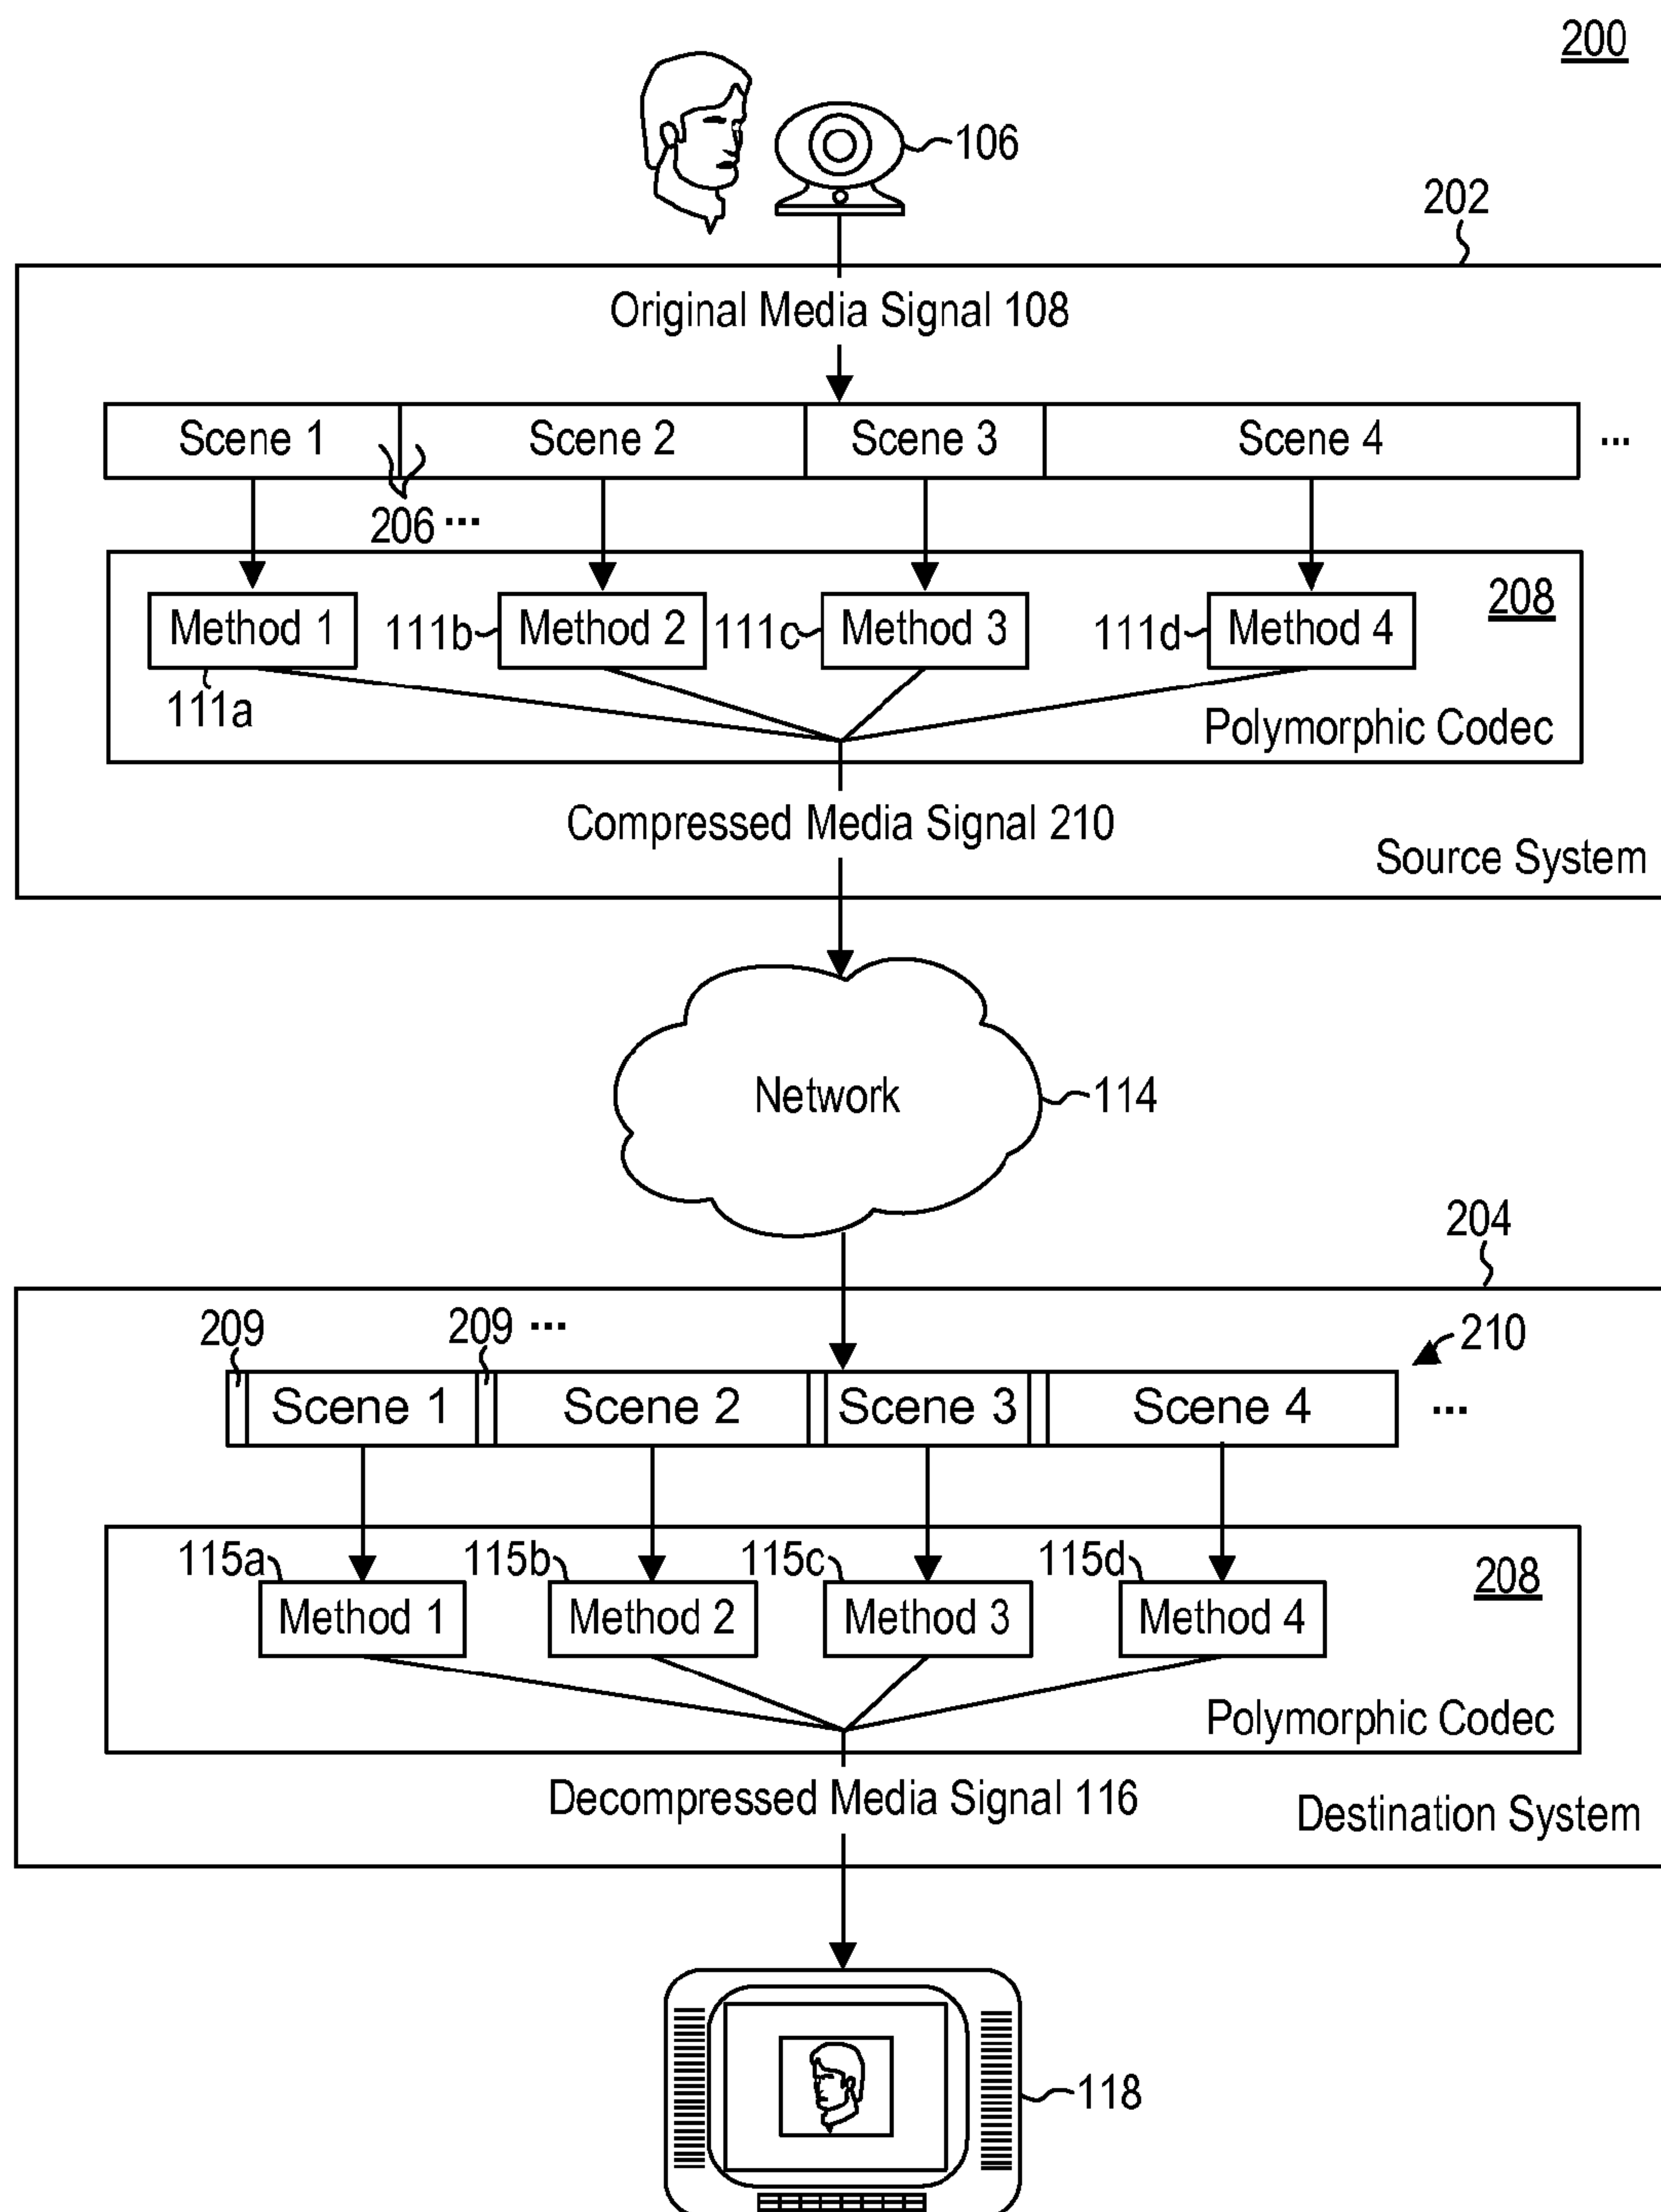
200

106

202

Original Media Signal 108

Scene 1 Scene 2 Scene 3 Scene 4 ...

206 ...

208

Method 1 111b Method 2 111c Method 3 111d Method 4

111a

Polymorphic Codec

Compressed Media Signal 210

Source System

Network

114

204

209 209 ...

210

Scene 1 Scene 2 Scene 3 Scene 4 ...

115a 115b 115c 115d

208

Method 1 Method 2 Method 3 Method 4

Polymorphic Codec

Decompressed Media Signal 116

Destination System

118